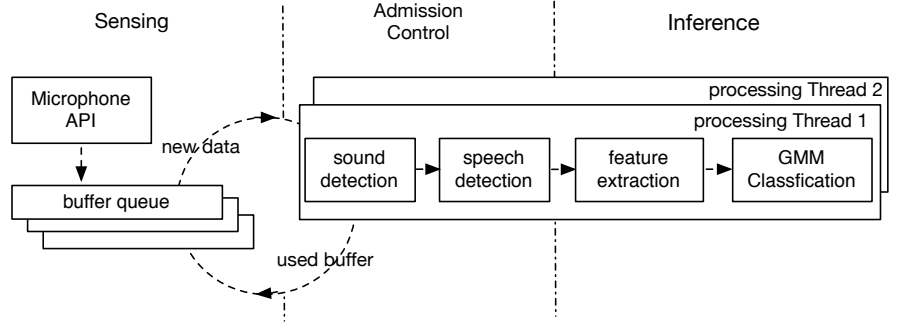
Sensing

Admission Control

Inference

Microphone API

new data

buffer queue

used buffer

processing Thread 2

processing Thread 1

sound detection

speech detection

feature extraction

GMM Classfication